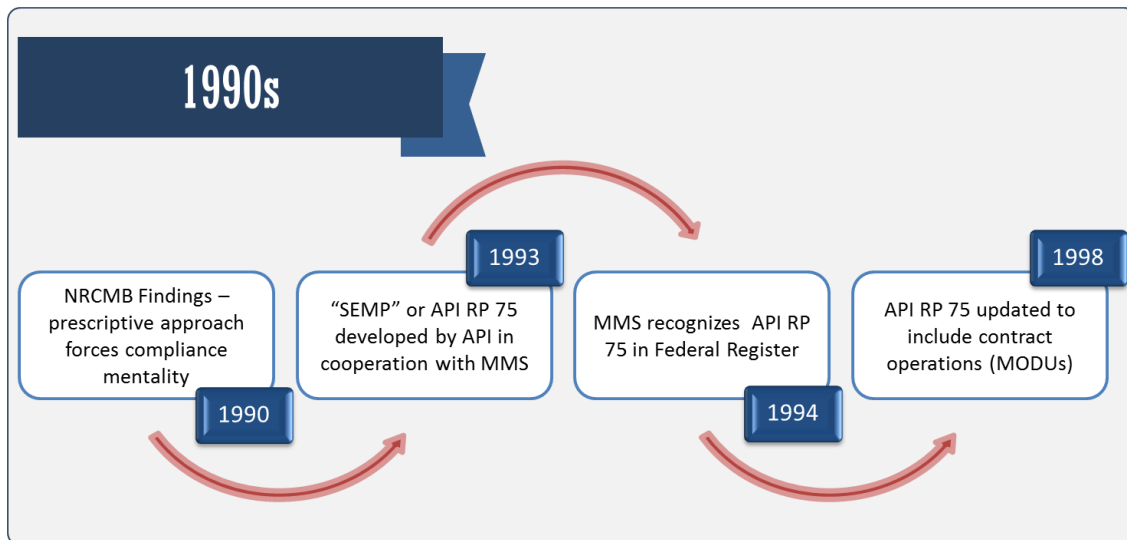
1990s

NRCMB Findings – prescriptive approach forces compliance mentality

1990

1993

“SEMP” or API RP 75 developed by API in cooperation with MMS

MMS recognizes API RP 75 in Federal Register

1994

1998

API RP 75 updated to include contract operations (MODUs)